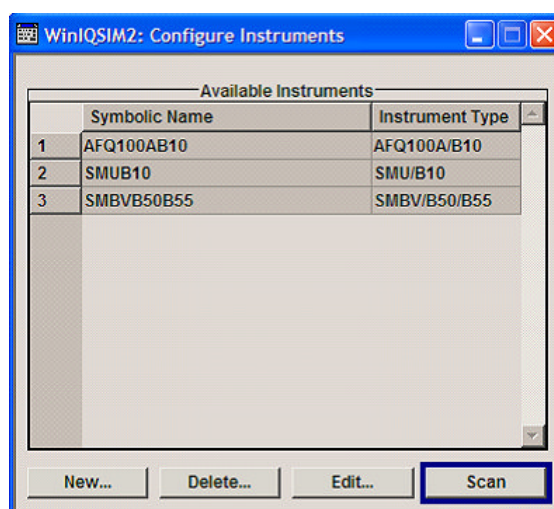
WinIQSIM2: Configure Instruments

Available Instruments

|   | Symbolic Name | Instrument Type |
|---|---|---|
| 1 | AFQ100AB10 | AFQ100A/B10 |
| 2 | SMUB10 | SMU/B10 |
| 3 | SMBVB50B55 | SMBV/B50/B55 |

New... Delete... Edit... Scan